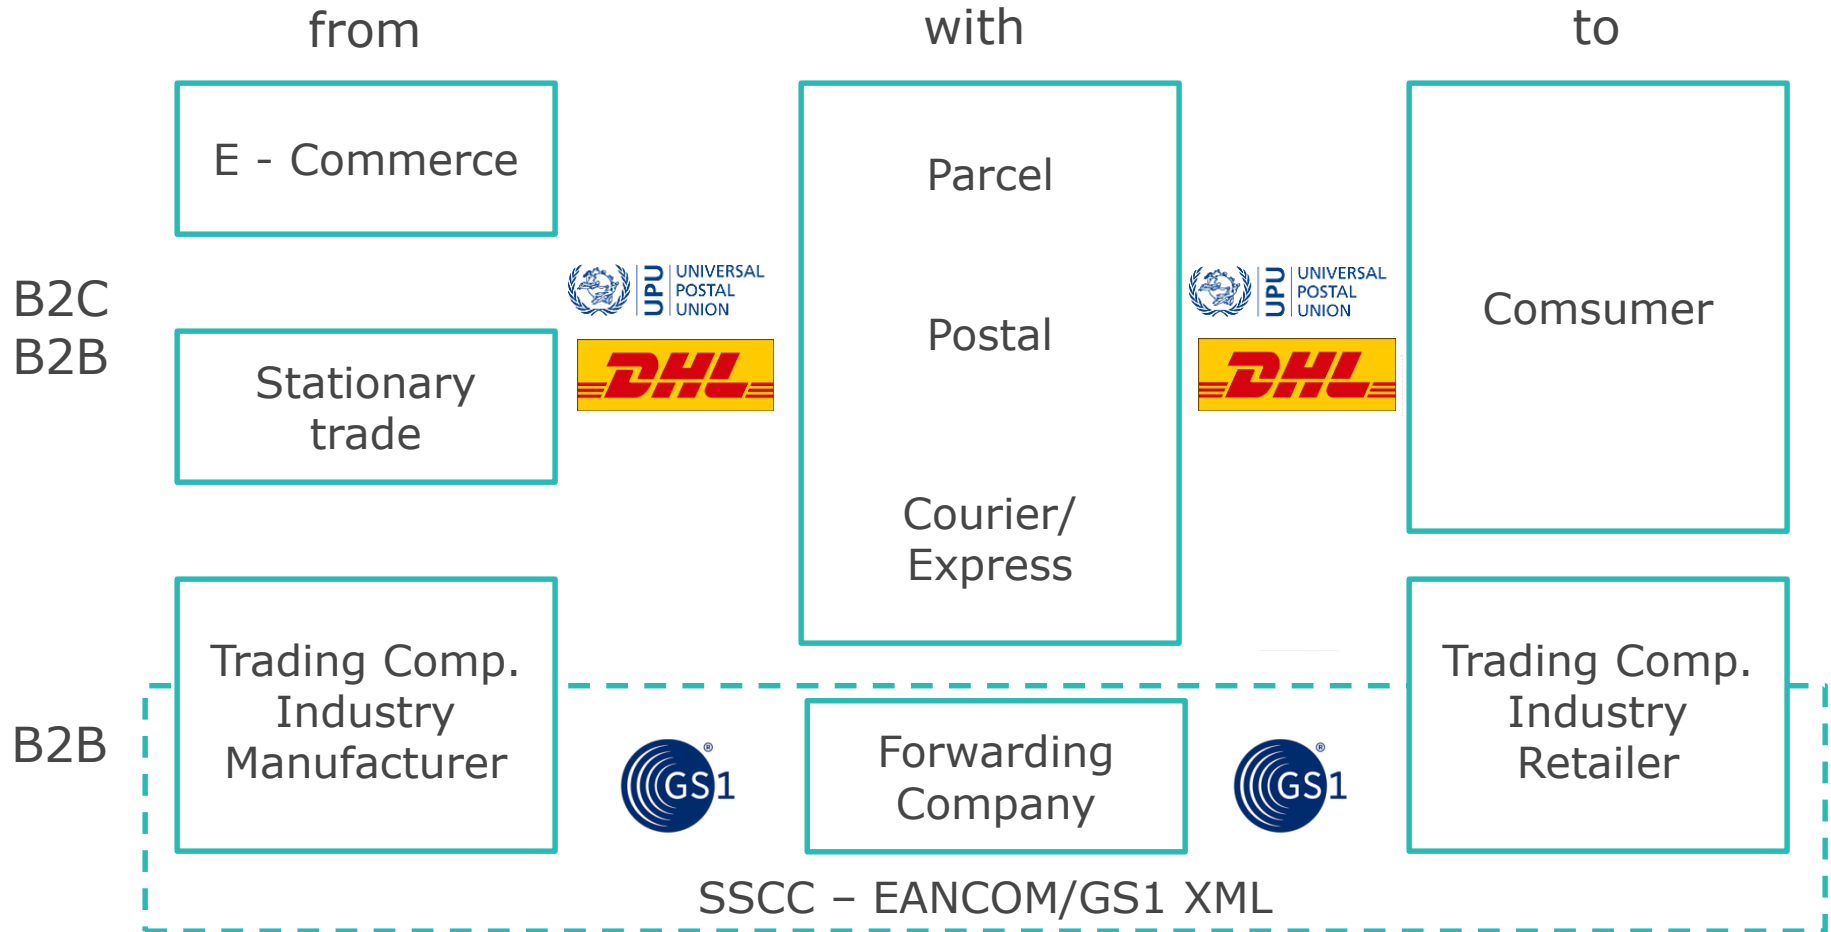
from

with

to

B2C
B2B

E - Commerce

Stationary trade

UPU UNIVERSAL POSTAL UNION

DHL

Parcel

Postal

Courier/ Express

UPU UNIVERSAL POSTAL UNION

DHL

Comsumer

B2B

Trading Comp. Industry Manufacturer

GS1

Forwarding Company

GS1

Trading Comp. Industry Retailer

SSCC – EANCOM/GS1 XML